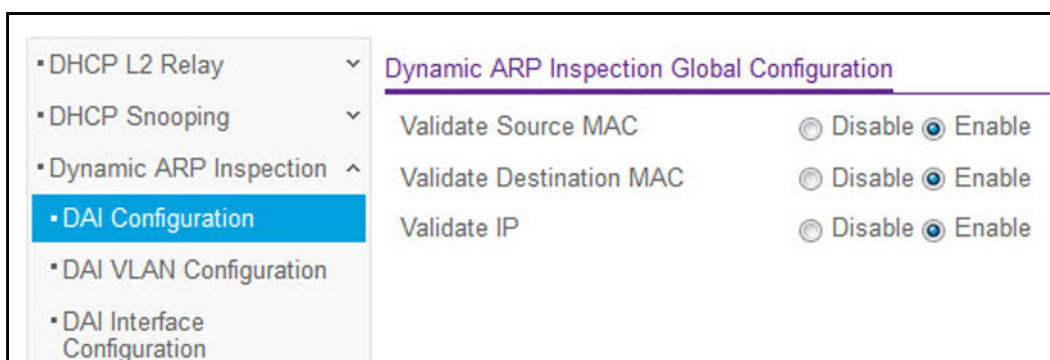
- DHCP L2 Relay
- DHCP Snooping
- Dynamic ARP Inspection
- DAI Configuration
- DAI VLAN Configuration
- DAI Interface Configuration

Dynamic ARP Inspection Global Configuration

Validate Source MAC Disable Enable
Validate Destination MAC Disable Enable
Validate IP Disable Enable